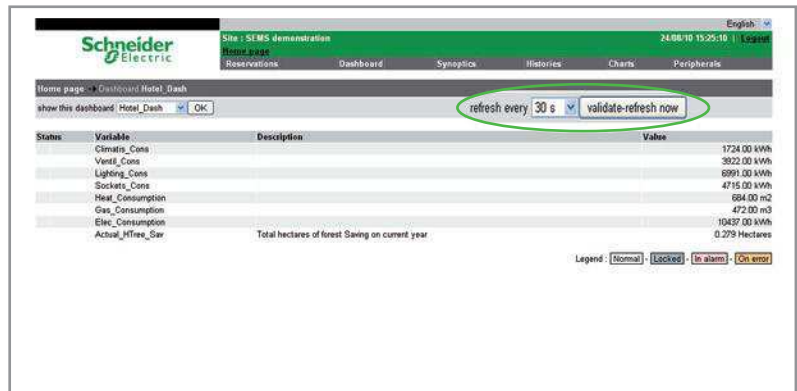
English

Schneider Electric

Site : SEMS demonstration
Home page

24/08/10 15:25:10 | Logout

Reservations | Dashboard | Synoptics | Histories | Charts | Peripherals

Home page → Dashboard Hotel_Dash

show this dashboard Hotel_Dash OK

refresh every 30 s validate-refresh now

| Status | Variable | Description | Value |
|---|---|---|---|
| | Climatis_Cons | | 1724.00 kWh |
| | Ventil_Cons | | 3922.00 kWh |
| | Lighting_Cons | | 6991.00 kWh |
| | Sockets_Cons | | 4715.00 kWh |
| | Heat_Consumption | | 684.00 m2 |
| | Gas_Consumption | | 472.00 m3 |
| | Elec_Consumption | | 10437.00 kWh |
| | Actual_HTree_Sav | Total hectares of forest Saving on current year | 0.279 Hectares |

Legend : Normal - Locked - In alarm - On error